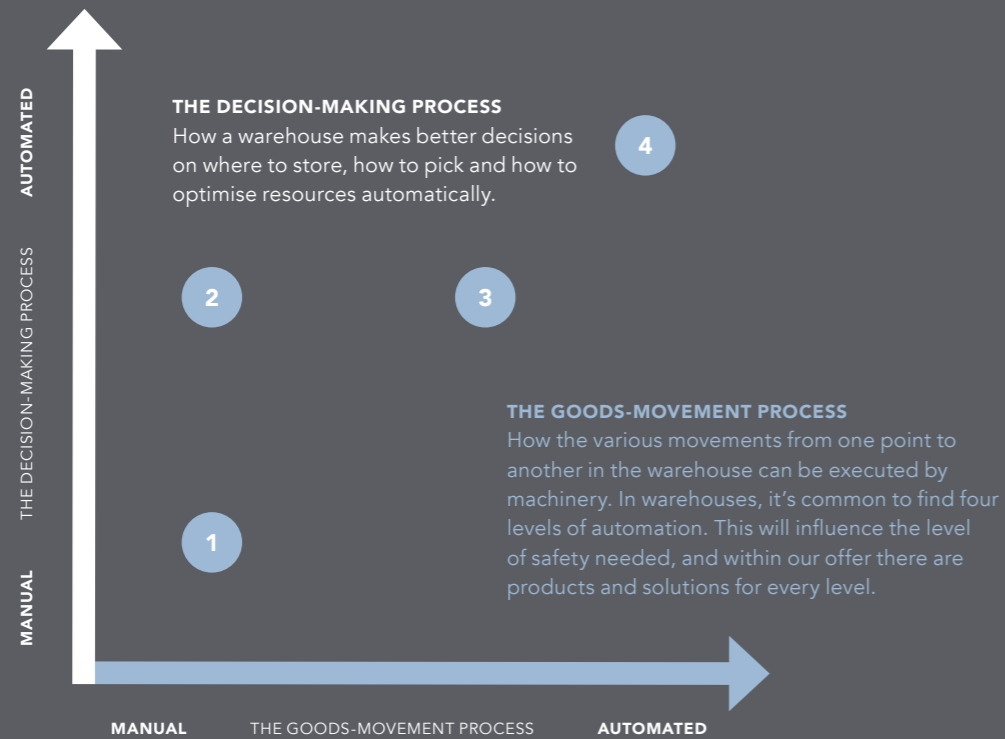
AUTOMATED

THE DECISION-MAKING PROCESS

MANUAL

THE DECISION-MAKING PROCESS
How a warehouse makes better decisions on where to store, how to pick and how to optimise resources automatically.

4

2

3

THE GOODS-MOVEMENT PROCESS
How the various movements from one point to another in the warehouse can be executed by machinery. In warehouses, it's common to find four levels of automation. This will influence the level of safety needed, and within our offer there are products and solutions for every level.

1

MANUAL THE GOODS-MOVEMENT PROCESS AUTOMATED